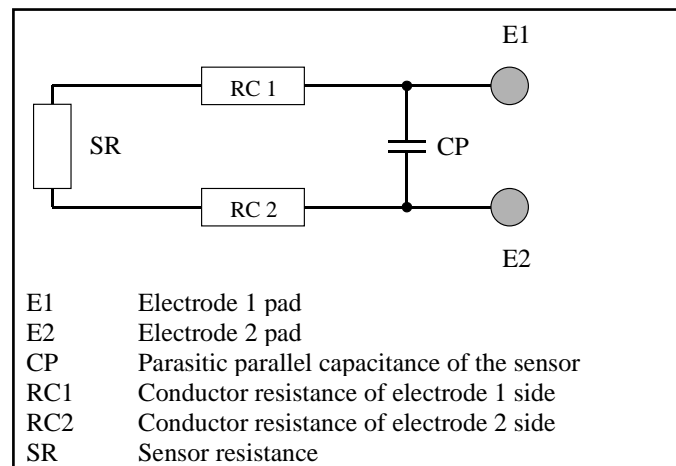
E1

RC 1

SR

CP

RC 2

E2

| | |
|---|---|
| E1 | Electrode 1 pad |
| E2 | Electrode 2 pad |
| CP | Parasitic parallel capacitance of the sensor |
| RC1 | Conductor resistance of electrode 1 side |
| RC2 | Conductor resistance of electrode 2 side |
| SR | Sensor resistance |